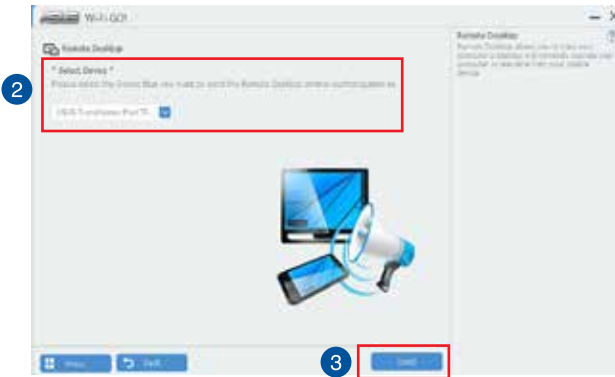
Wi-Fi GO!

Remote Desktop

* Select Device *

Please select the Smart Mobile Device you want to send the Remote Desktop remote authorization to.

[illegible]

Remote Desktop

Remote Desktop allows you to take your computer's desktop and remotely access your computer's desktop from your mobile device.

2

3

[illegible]

Back

Send